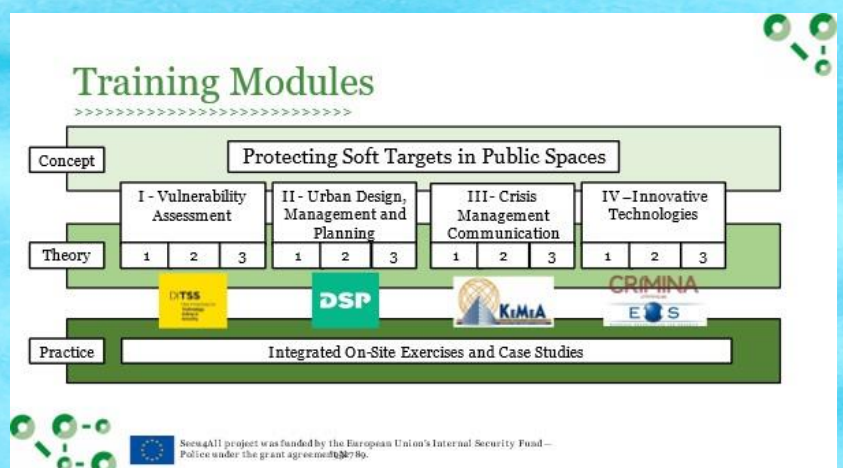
Training Modules

>>>>>>>>>>>>>>>>>>>>>>>>>>>>>

Concept

Protecting Soft Targets in Public Spaces

I - Vulnerability Assessment

II - Urban Design, Management and Planning

III - Crisis Management Communication

IV –Innovative Technologies

Theory

| 1 | 2 | 3 |
|---|---|---|

| 1 | 2 | 3 |
|---|---|---|

| 1 | 2 | 3 |
|---|---|---|

| 1 | 2 | 3 |
|---|---|---|

DITSS

DSP

KEMEA

CRIMINA

E S

Practice

Integrated On-Site Exercises and Case Studies

Secu4All project was funded by the European Union's Internal Security Fund – Police under the grant agreement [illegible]789.